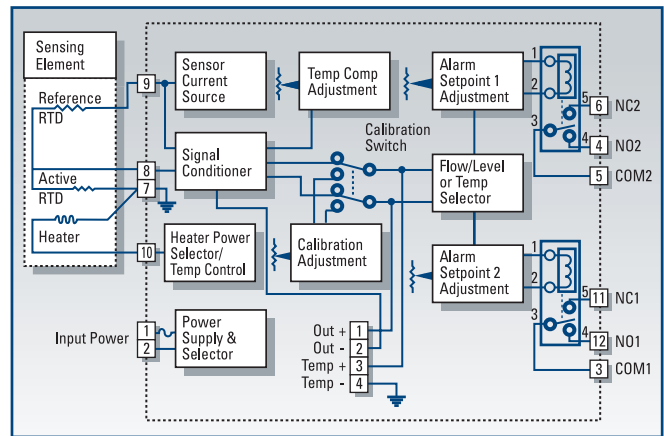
Sensing Element

Reference RTD

Active RTD

Heater

9

8

7

10

Sensor Current Source

Temp Comp Adjustment

Signal Conditioner

Calibration Switch

Calibration Adjustment

Heater Power Selector/ Temp Control

Alarm Setpoint 1 Adjustment

Flow/Level or Temp Selector

Alarm Setpoint 2 Adjustment

1

2

3

5

4

6 NC2

4 NO2

5 COM2

1

2

3

5

4

11 NC1

12 NO1

3 COM1

Input Power

1

2

Power Supply & Selector

Out + 1

Out - 2

Temp + 3

Temp - 4